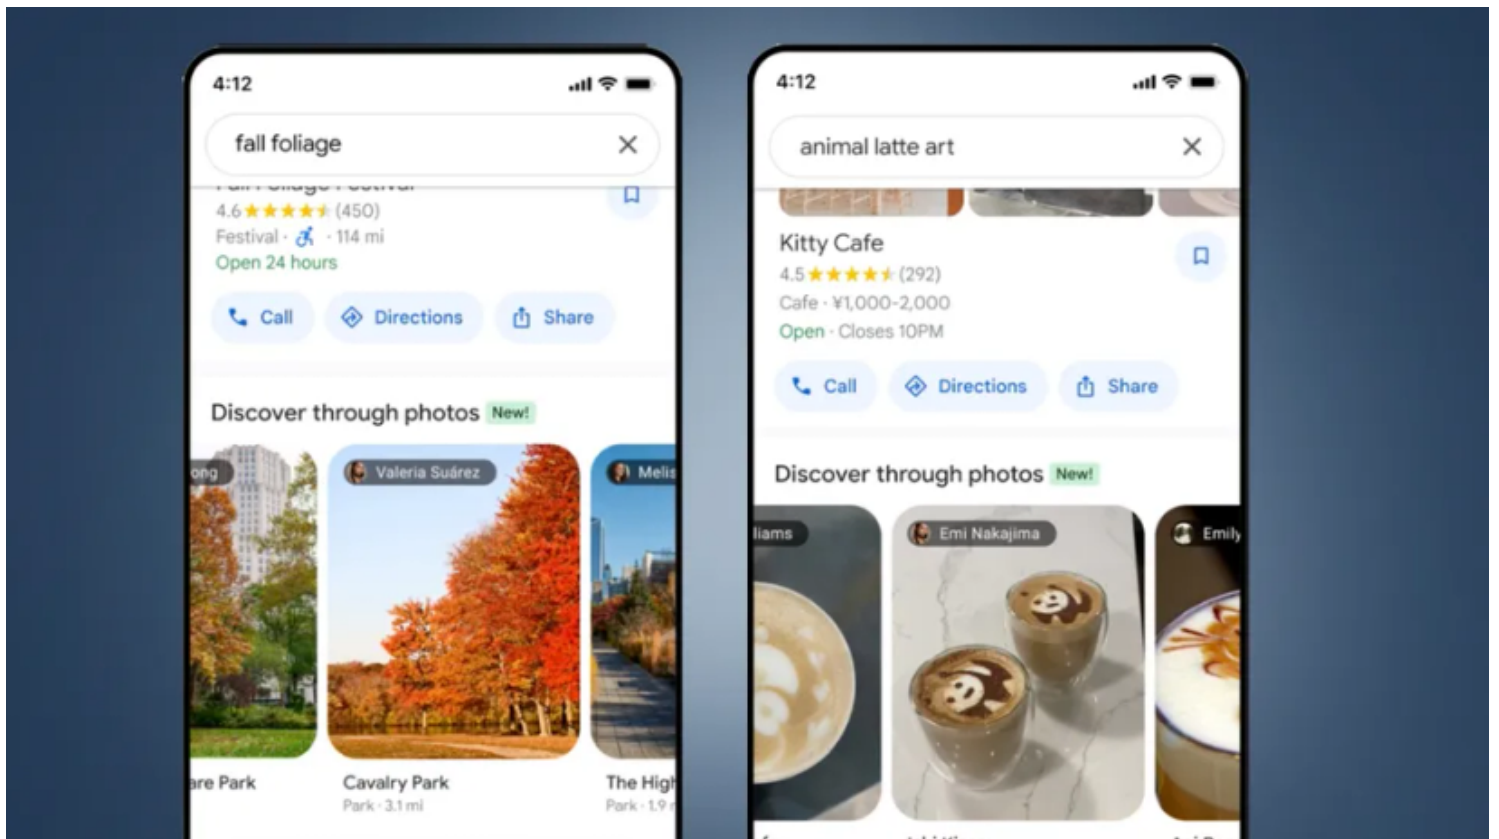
4:12

fall foliage

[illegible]

4.6 (450)

Festival · · 114 mi

Open 24 hours

Call Directions Share

Discover through photos New!

ong

Valeria Suárez

Melis

are Park

Cavalry Park

Park · 3.1 mi

The High

Park · 1.9

4:12

animal latte art

Kitty Cafe

4.5 (292)

Cafe · ¥1,000-2,000

Open · Closes 10PM

Call Directions Share

Discover through photos New!

liams

Emi Nakajima

Emily